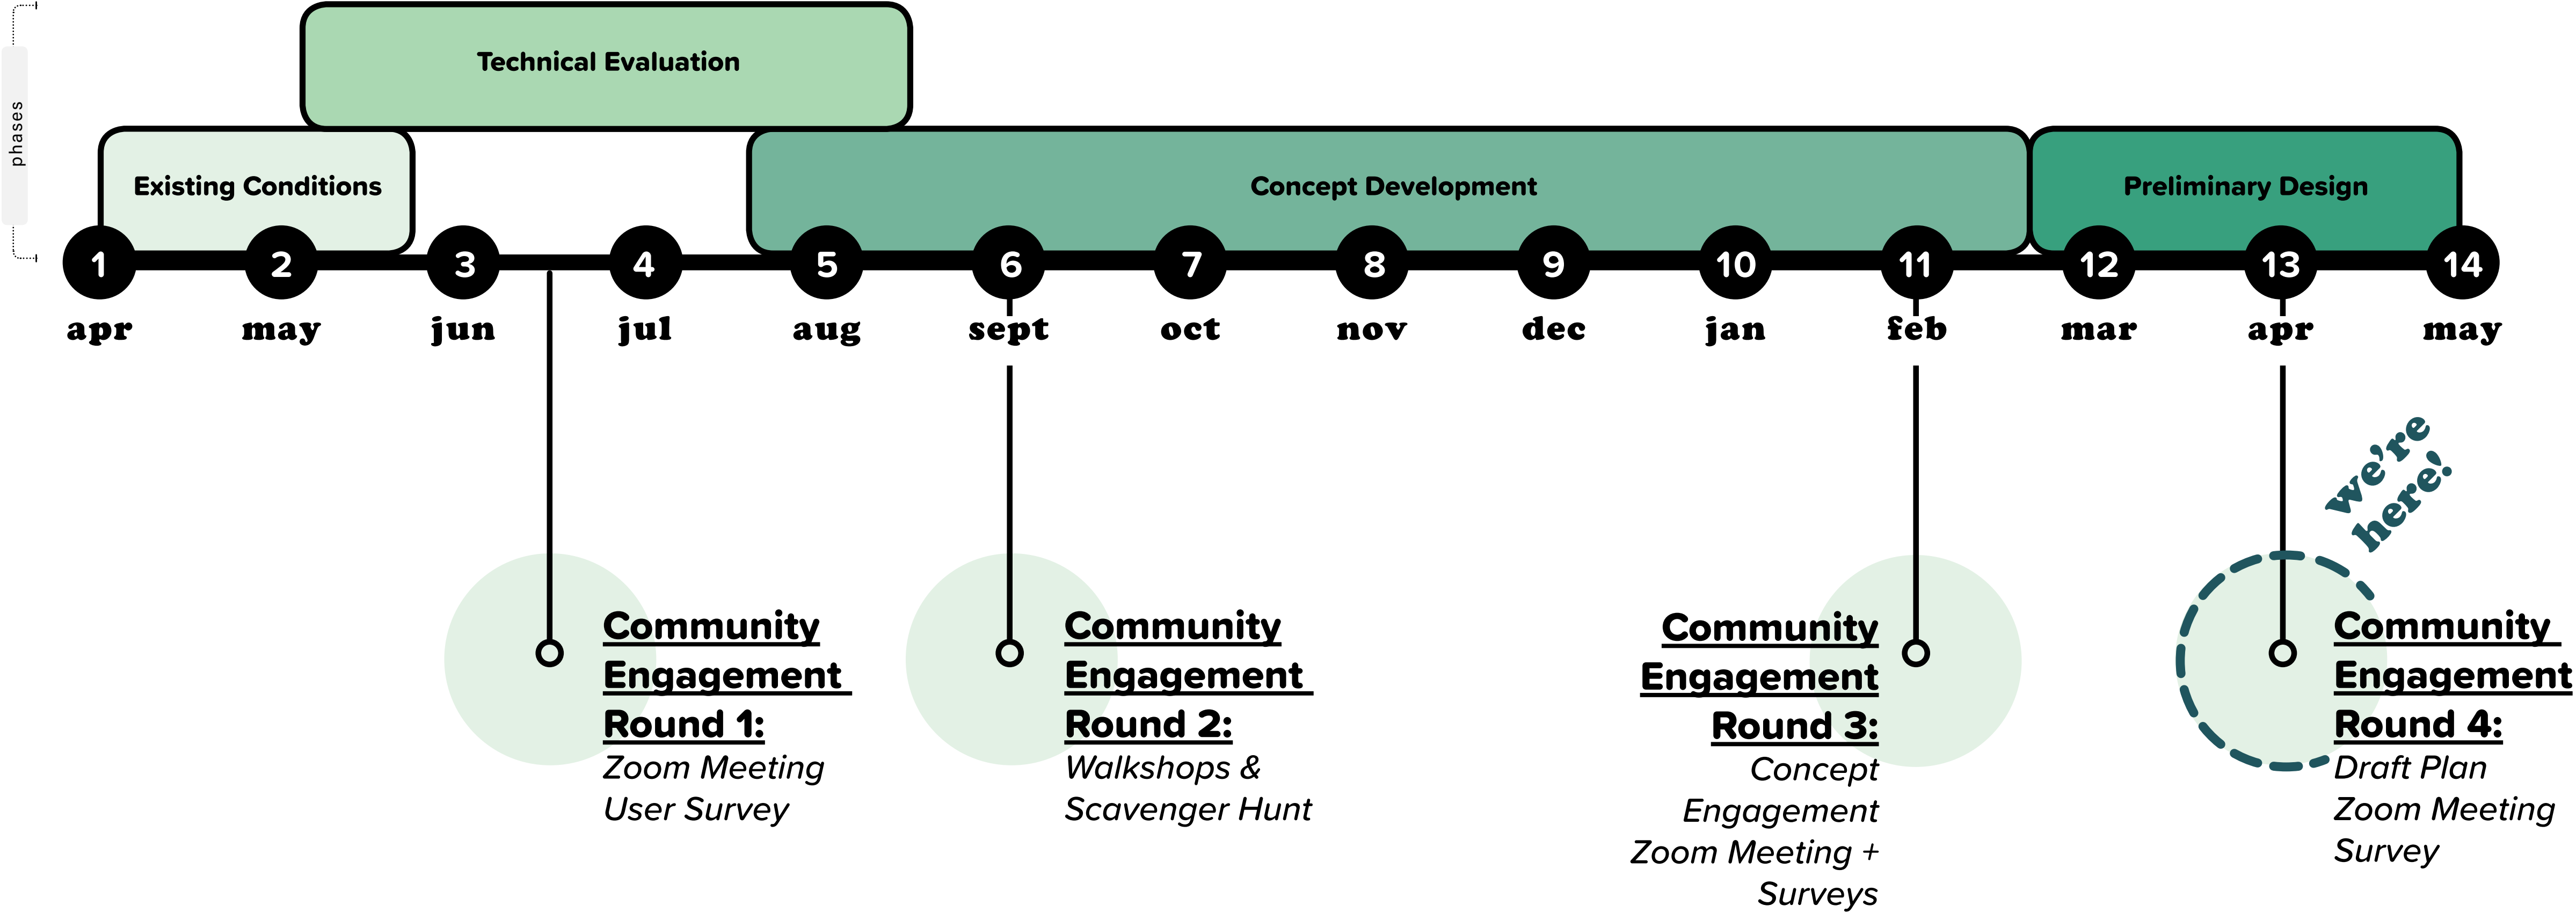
phases

Technical Evaluation

Existing Conditions

Concept Development

Preliminary Design

1 apr
2 may
3 jun
4 jul
5 aug
6 sept
7 oct
8 nov
9 dec
10 jan
11 feb
12 mar
13 apr
14 may

we're here!

**Community Engagement Round 1:**
*Zoom Meeting*
*User Survey*

**Community Engagement Round 2:**
*Walkshops &*
*Scavenger Hunt*

**Community Engagement Round 3:**
*Concept Engagement*
*Zoom Meeting +*
*Surveys*

**Community Engagement Round 4:**
*Draft Plan*
*Zoom Meeting*
*Survey*